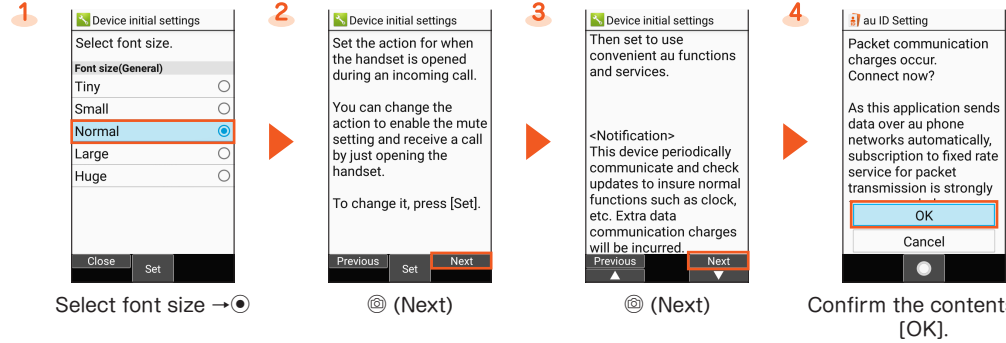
1

Device initial settings

Select font size.

Font size(General)

Tiny

Small

Normal

Large

Huge

Close

Set

Select font size →◉

2

Device initial settings

Set the action for when the handset is opened during an incoming call.

You can change the action to enable the mute setting and receive a call by just opening the handset.

To change it, press [Set].

Previous

Set

Next

◎ (Next)

3

Device initial settings

Then set to use convenient au functions and services.

<Notification>
This device periodically communicate and check updates to insure normal functions such as clock, etc. Extra data communication charges will be incurred.

Previous

▲

Next

▼

◎ (Next)

4

au ID Setting

Packet communication charges occur. Connect now?

As this application sends data over au phone networks automatically, subscription to fixed rate service for packet transmission is strongly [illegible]

OK

Cancel

Confirm the content [OK].